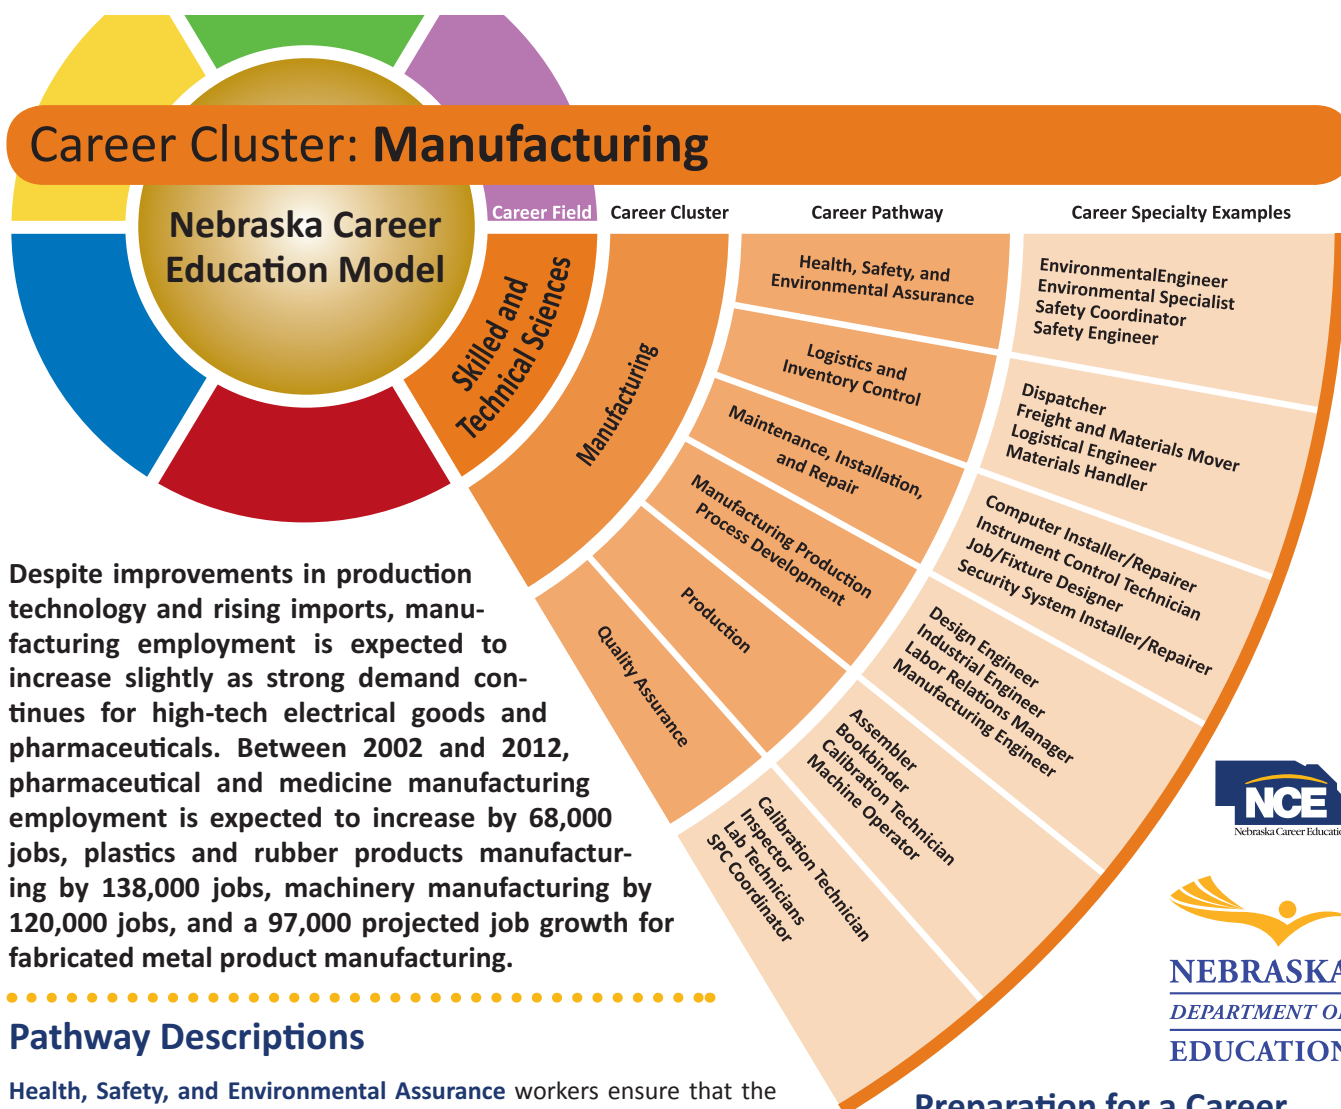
Career Cluster: Manufacturing

Nebraska Career Education Model

Career Field

Career Cluster

Career Pathway

Career Specialty Examples

Skilled and Technical Sciences

Manufacturing

Health, Safety, and Environmental Assurance

EnvironmentalEngineer
Environmental Specialist
Safety Coordinator
Safety Engineer

Logistics and Inventory Control

Dispatcher
Freight and Materials Mover
Logistical Engineer
Materials Handler

Maintenance, Installation, and Repair

Computer Installer/Repairer
Instrument Control Technician
Job/Fixture Designer
Security System Installer/Repairer

Manufacturing Production Process Development

Design Engineer
Industrial Engineer
Labor Relations Manager
Manufacturing Engineer

Production

Assembler
Bookbinder
Calibration Technician
Machine Operator

Quality Assurance

Calibration Technician
Inspector
Lab Technicians
SPC Coordinator

Despite improvements in production technology and rising imports, manufacturing employment is expected to increase slightly as strong demand continues for high-tech electrical goods and pharmaceuticals. Between 2002 and 2012, pharmaceutical and medicine manufacturing employment is expected to increase by 68,000 jobs, plastics and rubber products manufacturing by 138,000 jobs, machinery manufacturing by 120,000 jobs, and a 97,000 projected job growth for fabricated metal product manufacturing.

NCE
Nebraska Career Educatio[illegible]

NEBRASKA
DEPARTMENT O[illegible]
EDUCATION

Pathway Descriptions

Health, Safety, and Environmental Assurance workers ensure that the

Preparation for a Career